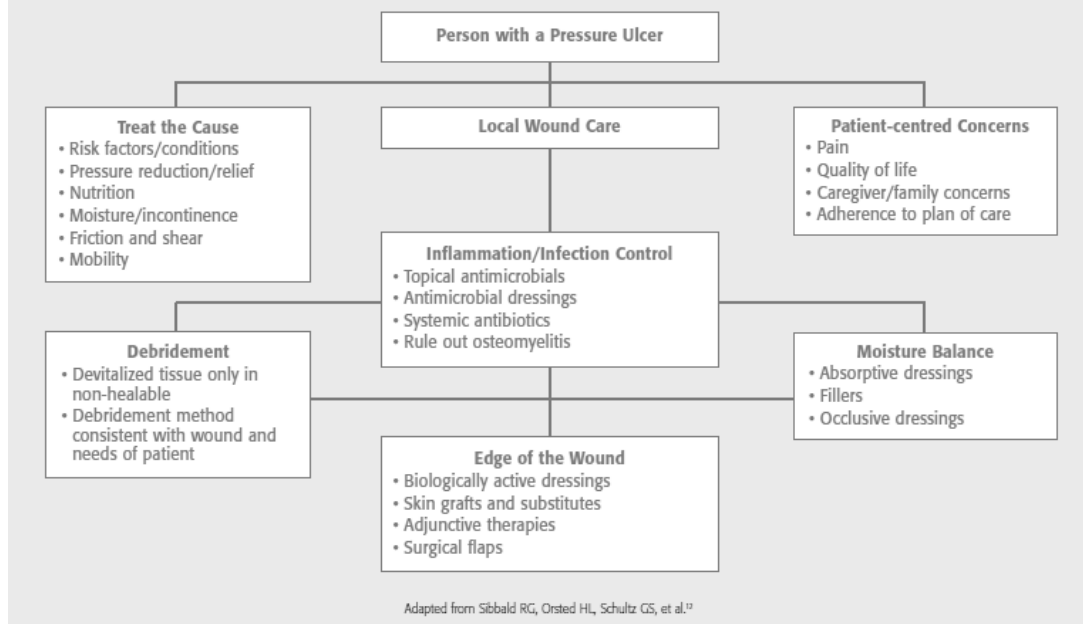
Person with a Pressure Ulcer

Treat the Cause
• Risk factors/conditions
• Pressure reduction/relief
• Nutrition
• Moisture/incontinence
• Friction and shear
• Mobility

Local Wound Care

Patient-centred Concerns
• Pain
• Quality of life
• Caregiver/family concerns
• Adherence to plan of care

Inflammation/Infection Control
• Topical antimicrobials
• Antimicrobial dressings
• Systemic antibiotics
• Rule out osteomyelitis

Debridement
• Devitalized tissue only in non-healable
• Debridement method consistent with wound and needs of patient

Moisture Balance
• Absorptive dressings
• Fillers
• Occlusive dressings

Edge of the Wound
• Biologically active dressings
• Skin grafts and substitutes
• Adjunctive therapies
• Surgical flaps

Adapted from Sibbald RG, Orsted HL, Schultz GS, et al.$^{12}$